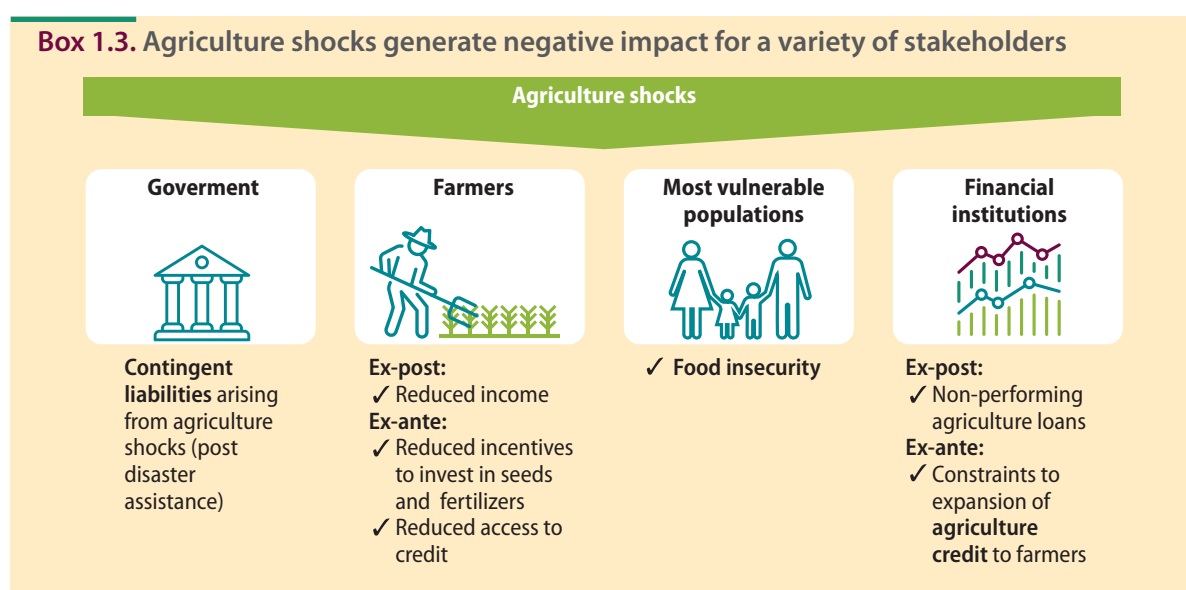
**Box 1.3. Agriculture shocks generate negative impact for a variety of stakeholders**

**Agriculture shocks**

**Goverment**

**Contingent liabilities** arising from agriculture shocks (post disaster assistance)

**Farmers**

**Ex-post:**
✓ Reduced income
**Ex-ante:**
✓ Reduced incentives to invest in seeds and fertilizers
✓ Reduced access to credit

**Most vulnerable populations**

✓ **Food insecurity**

**Financial institutions**

**Ex-post:**
✓ Non-performing agriculture loans
**Ex-ante:**
✓ Constraints to expansion of **agriculture credit** to farmers